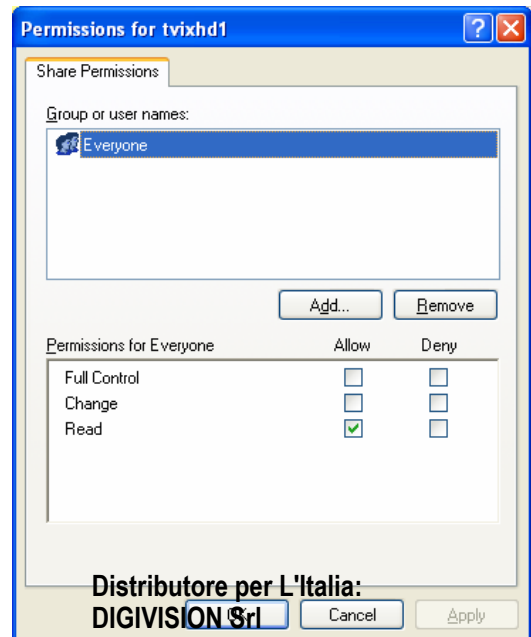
Permissions for tvixhd1

Share Permissions

Group or user names:

Everyone

Add...

Remove

| Permissions for Everyone | Allow | Deny |
|---|---|---|
| Full Control | ☐ | ☐ |
| Change | ☐ | ☐ |
| Read | ☑ | ☐ |

Distributore per L'Italia:
DIGIVISION Srl

Cancel

Apply